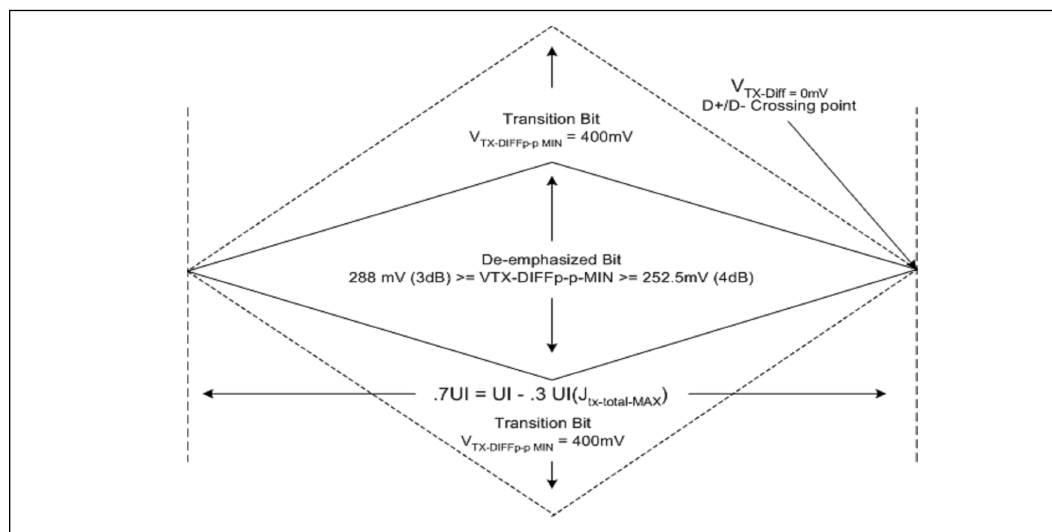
$V_{TX\text{-}Diff}$ = 0mV
D+/D- Crossing point

Transition Bit
$V_{TX\text{-}DIFFp\text{-}p\ MIN}$ = 400mV

De-emphasized Bit
288 mV (3dB) >= VTX-DIFFp-p-MIN >= 252.5mV (4dB)

.7UI = UI - .3 UI($J_{tx\text{-}total\text{-}MAX}$)

Transition Bit
$V_{TX\text{-}DIFFp\text{-}p\ MIN}$ = 400mV